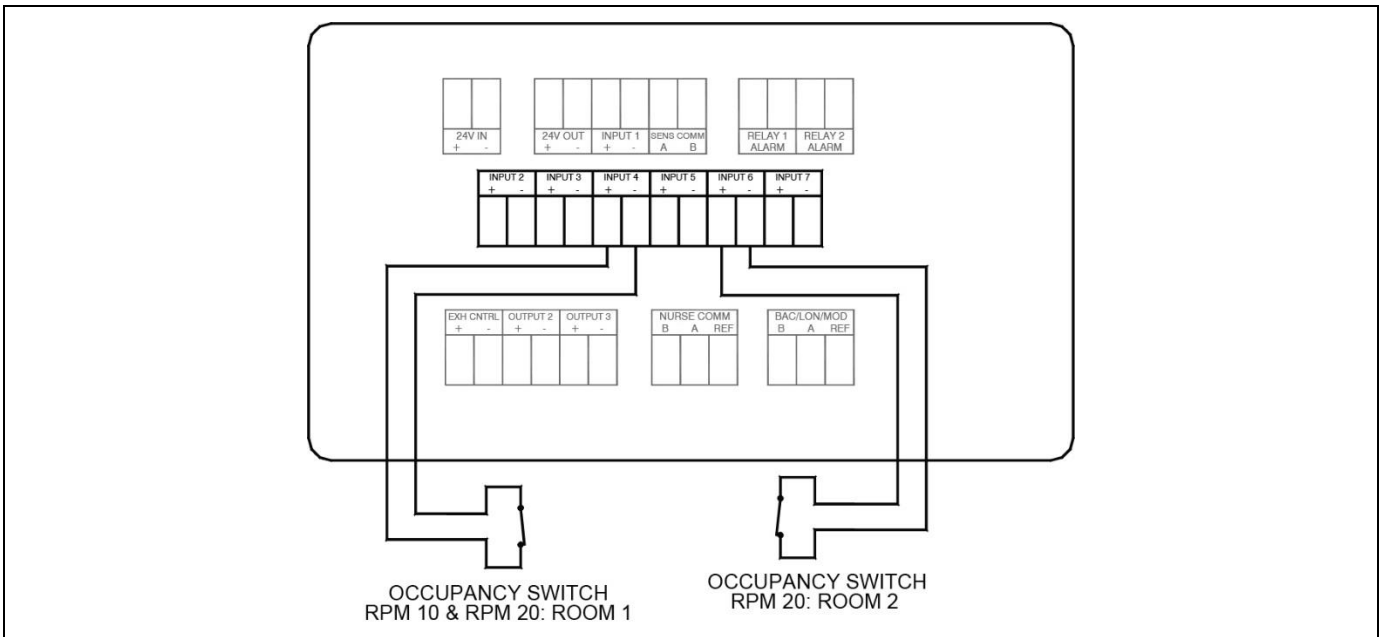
24V IN
+ -

24V OUT
+ -

INPUT 1
+ -

SENS COMM
A B

RELAY 1
ALARM

RELAY 2
ALARM

INPUT 2
+ -

INPUT 3
+ -

INPUT 4
+ -

INPUT 5
+ -

INPUT 6
+ -

INPUT 7
+ -

EXH CNTRL
+ -

OUTPUT 2
+ -

OUTPUT 3
+ -

NURSE COMM
B A REF

BAC/LON/MOD
B A REF

OCCUPANCY SWITCH
RPM 10 & RPM 20: ROOM 1

OCCUPANCY SWITCH
RPM 20: ROOM 2